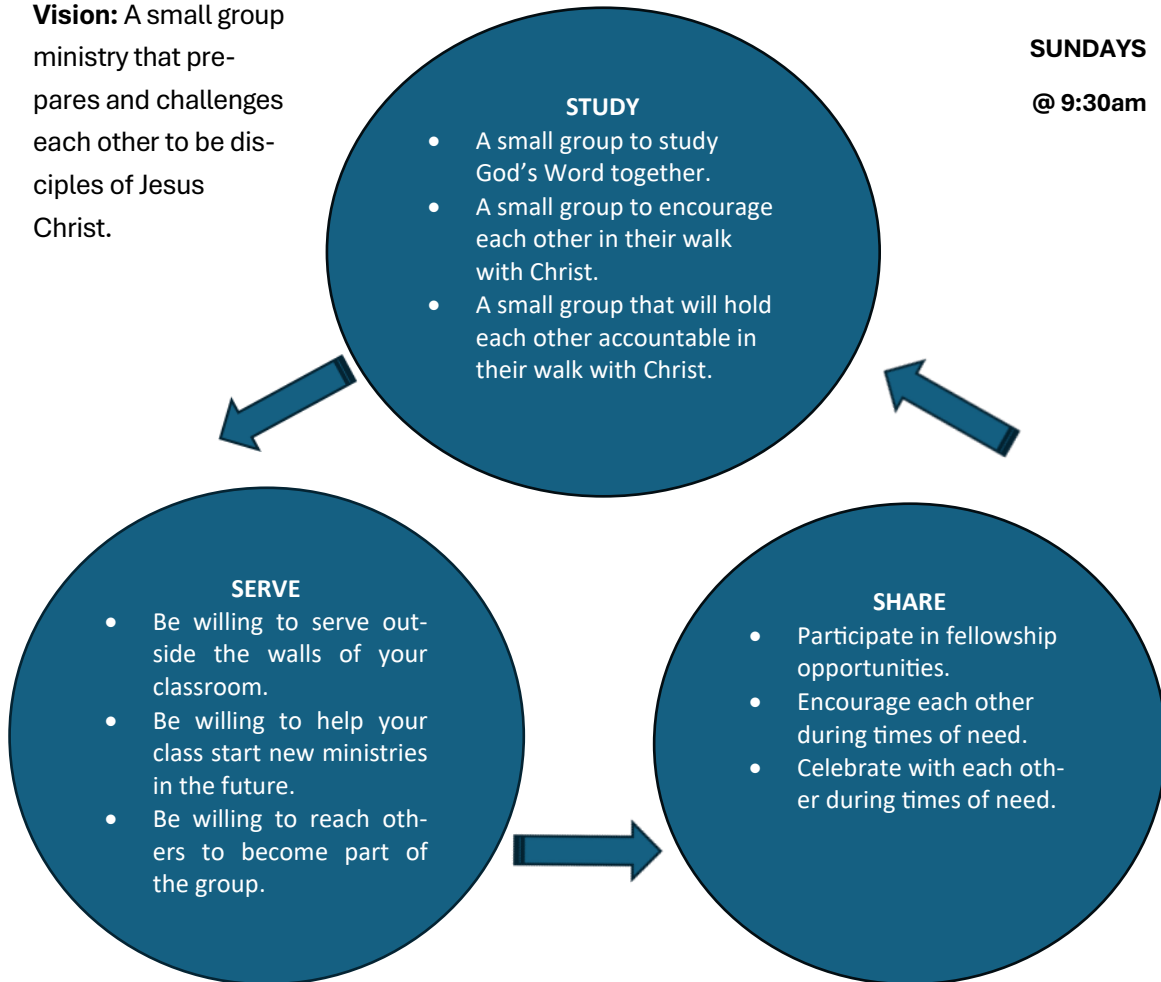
**Vision:** A small group ministry that prepares and challenges each other to be disciples of Jesus Christ.

SUNDAYS

@ 9:30am

STUDY
- A small group to study God's Word together.
- A small group to encourage each other in their walk with Christ.
- A small group that will hold each other accountable in their walk with Christ.

SERVE
- Be willing to serve outside the walls of your classroom.
- Be willing to help your class start new ministries in the future.
- Be willing to reach others to become part of the group.

SHARE
- Participate in fellowship opportunities.
- Encourage each other during times of need.
- Celebrate with each other during times of need.